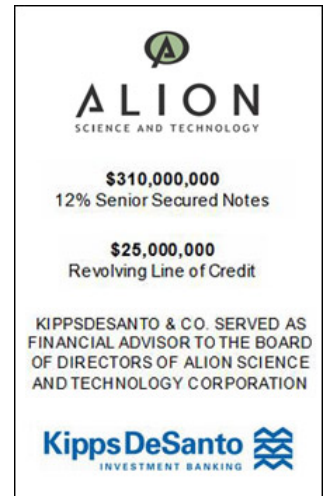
ALION
SCIENCE AND TECHNOLOGY

$310,000,000
12% Senior Secured Notes

$25,000,000
Revolving Line of Credit

KIPPSDESANTO & CO. SERVED AS FINANCIAL ADVISOR TO THE BOARD OF DIRECTORS OF ALION SCIENCE AND TECHNOLOGY CORPORATION

KippsDeSanto
INVESTMENT BANKING